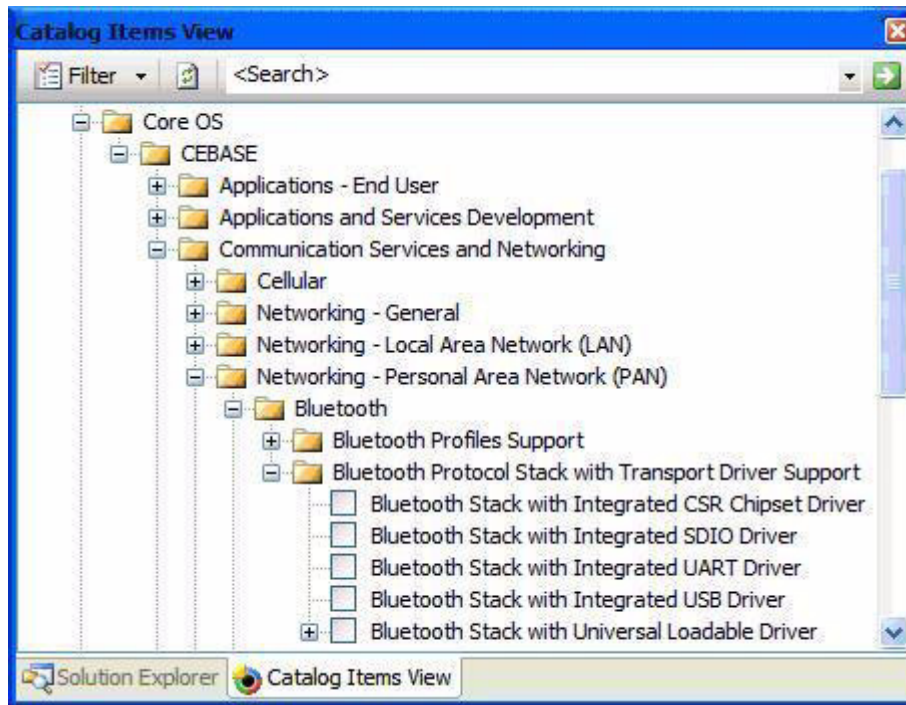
Catalog Items View

Filter <Search>

Core OS
CEBASE
Applications - End User
Applications and Services Development
Communication Services and Networking
Cellular
Networking - General
Networking - Local Area Network (LAN)
Networking - Personal Area Network (PAN)
Bluetooth
Bluetooth Profiles Support
Bluetooth Protocol Stack with Transport Driver Support
Bluetooth Stack with Integrated CSR Chipset Driver
Bluetooth Stack with Integrated SDIO Driver
Bluetooth Stack with Integrated UART Driver
Bluetooth Stack with Integrated USB Driver
Bluetooth Stack with Universal Loadable Driver

Solution Explorer Catalog Items View